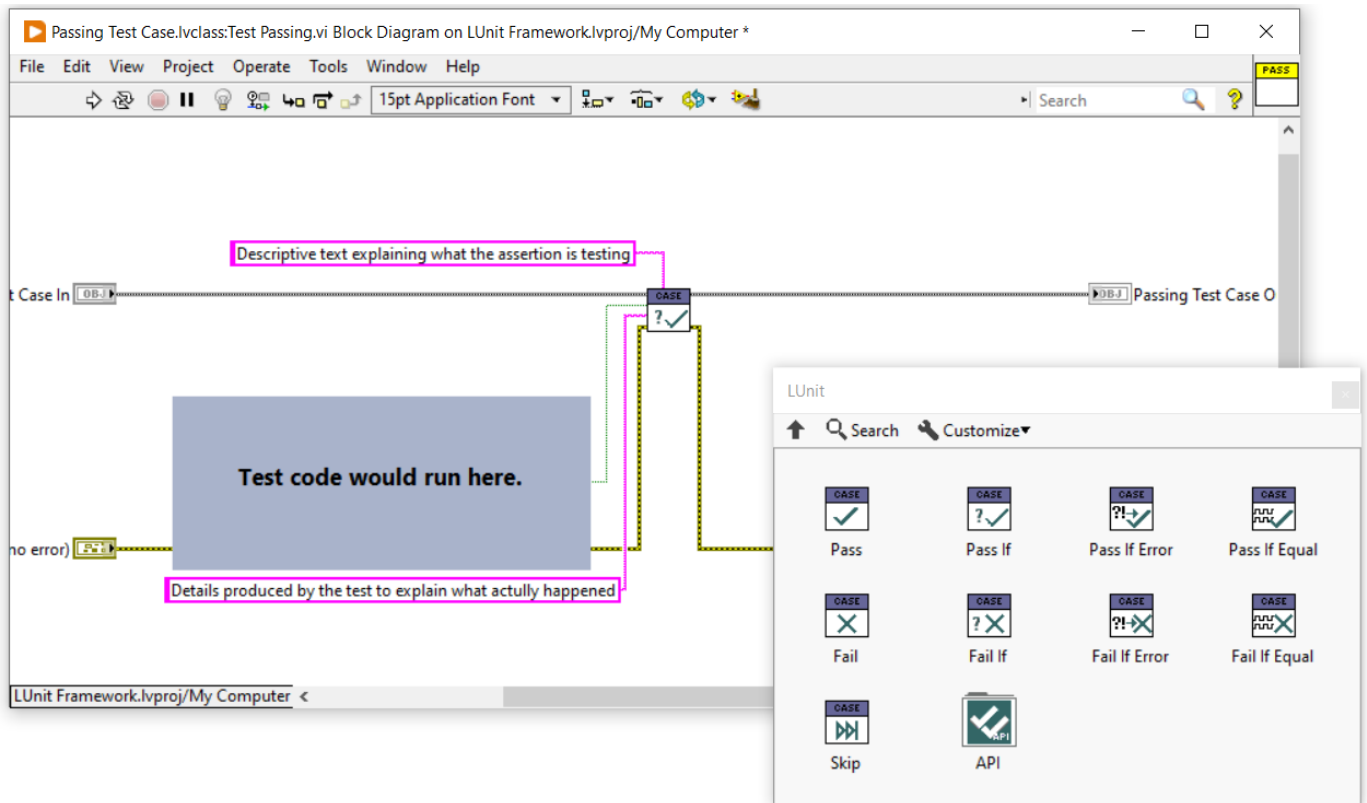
Passing Test Case.lvclass:Test Passing.vi Block Diagram on LUnit Framework.lvproj/My Computer *

File Edit View Project Operate Tools Window Help

15pt Application Font

Search

PASS

Descriptive text explaining what the assertion is testing

t Case In OBJ

CASE

OBJ Passing Test Case O

Test code would run here.

no error)

Details produced by the test to explain what actully happened

LUnit Framework.lvproj/My Computer

LUnit

Search Customize

CASE
Pass

CASE
Pass If

CASE
Pass If Error

CASE
Pass If Equal

CASE
Fail

CASE
Fail If

CASE
Fail If Error

CASE
Fail If Equal

CASE
Skip

API
API